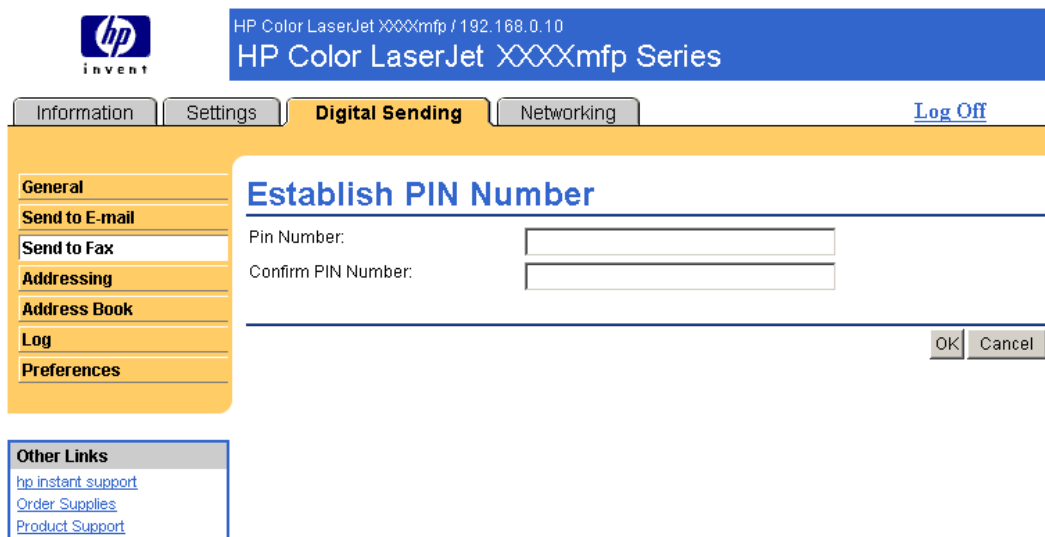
hp
invent

HP Color LaserJet XXXXmfp / 192.168.0.10
HP Color LaserJet XXXXmfp Series

Information | Settings | Digital Sending | Networking

Log Off

General
Send to E-mail
Send to Fax
Addressing
Address Book
Log
Preferences

Establish PIN Number

Pin Number:
Confirm PIN Number:

OK Cancel

Other Links
hp instant support
Order Supplies
Product Support